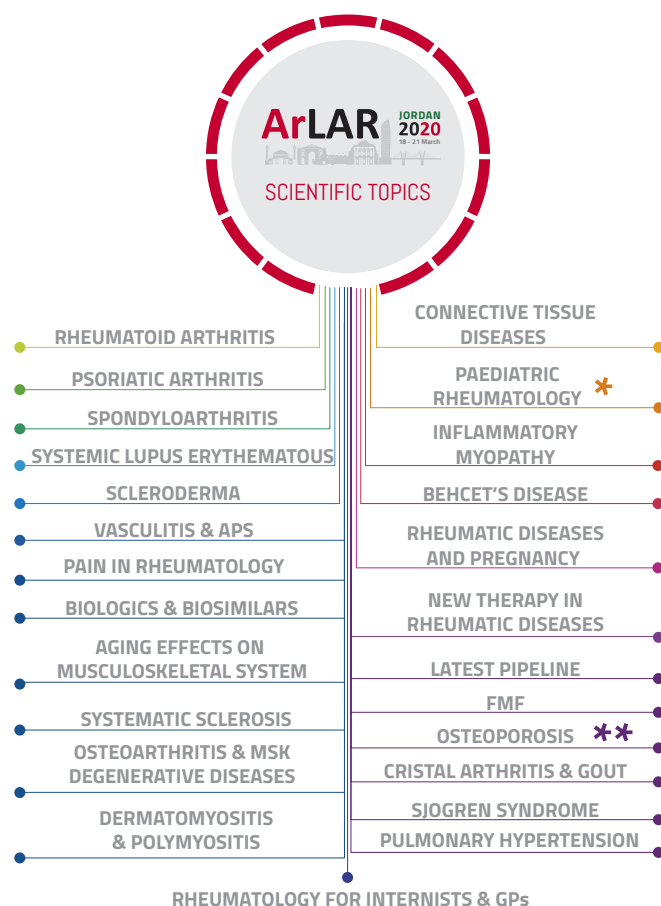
ArLAR JORDAN 2020 18 - 21 March

SCIENTIFIC TOPICS

RHEUMATOID ARTHRITIS

PSORIATIC ARTHRITIS

SPONDYLOARTHRITIS

SYSTEMIC LUPUS ERYTHEMATOUS

SCLERODERMA

VASCULITIS & APS

PAIN IN RHEUMATOLOGY

BIOLOGICS & BIOSIMILARS

AGING EFFECTS ON MUSCULOSKELETAL SYSTEM

SYSTEMATIC SCLEROSIS

OSTEOARTHRITIS & MSK DEGENERATIVE DISEASES

DERMATOMYOSITIS & POLYMYOSITIS

CONNECTIVE TISSUE DISEASES

PAEDIATRIC RHEUMATOLOGY *

INFLAMMATORY MYOPATHY

BEHCET'S DISEASE

RHEUMATIC DISEASES AND PREGNANCY

NEW THERAPY IN RHEUMATIC DISEASES

LATEST PIPELINE

FMF

OSTEOPOROSIS **

CRISTAL ARTHRITIS & GOUT

SJOGREN SYNDROME

PULMONARY HYPERTENSION

RHEUMATOLOGY FOR INTERNISTS & GPs